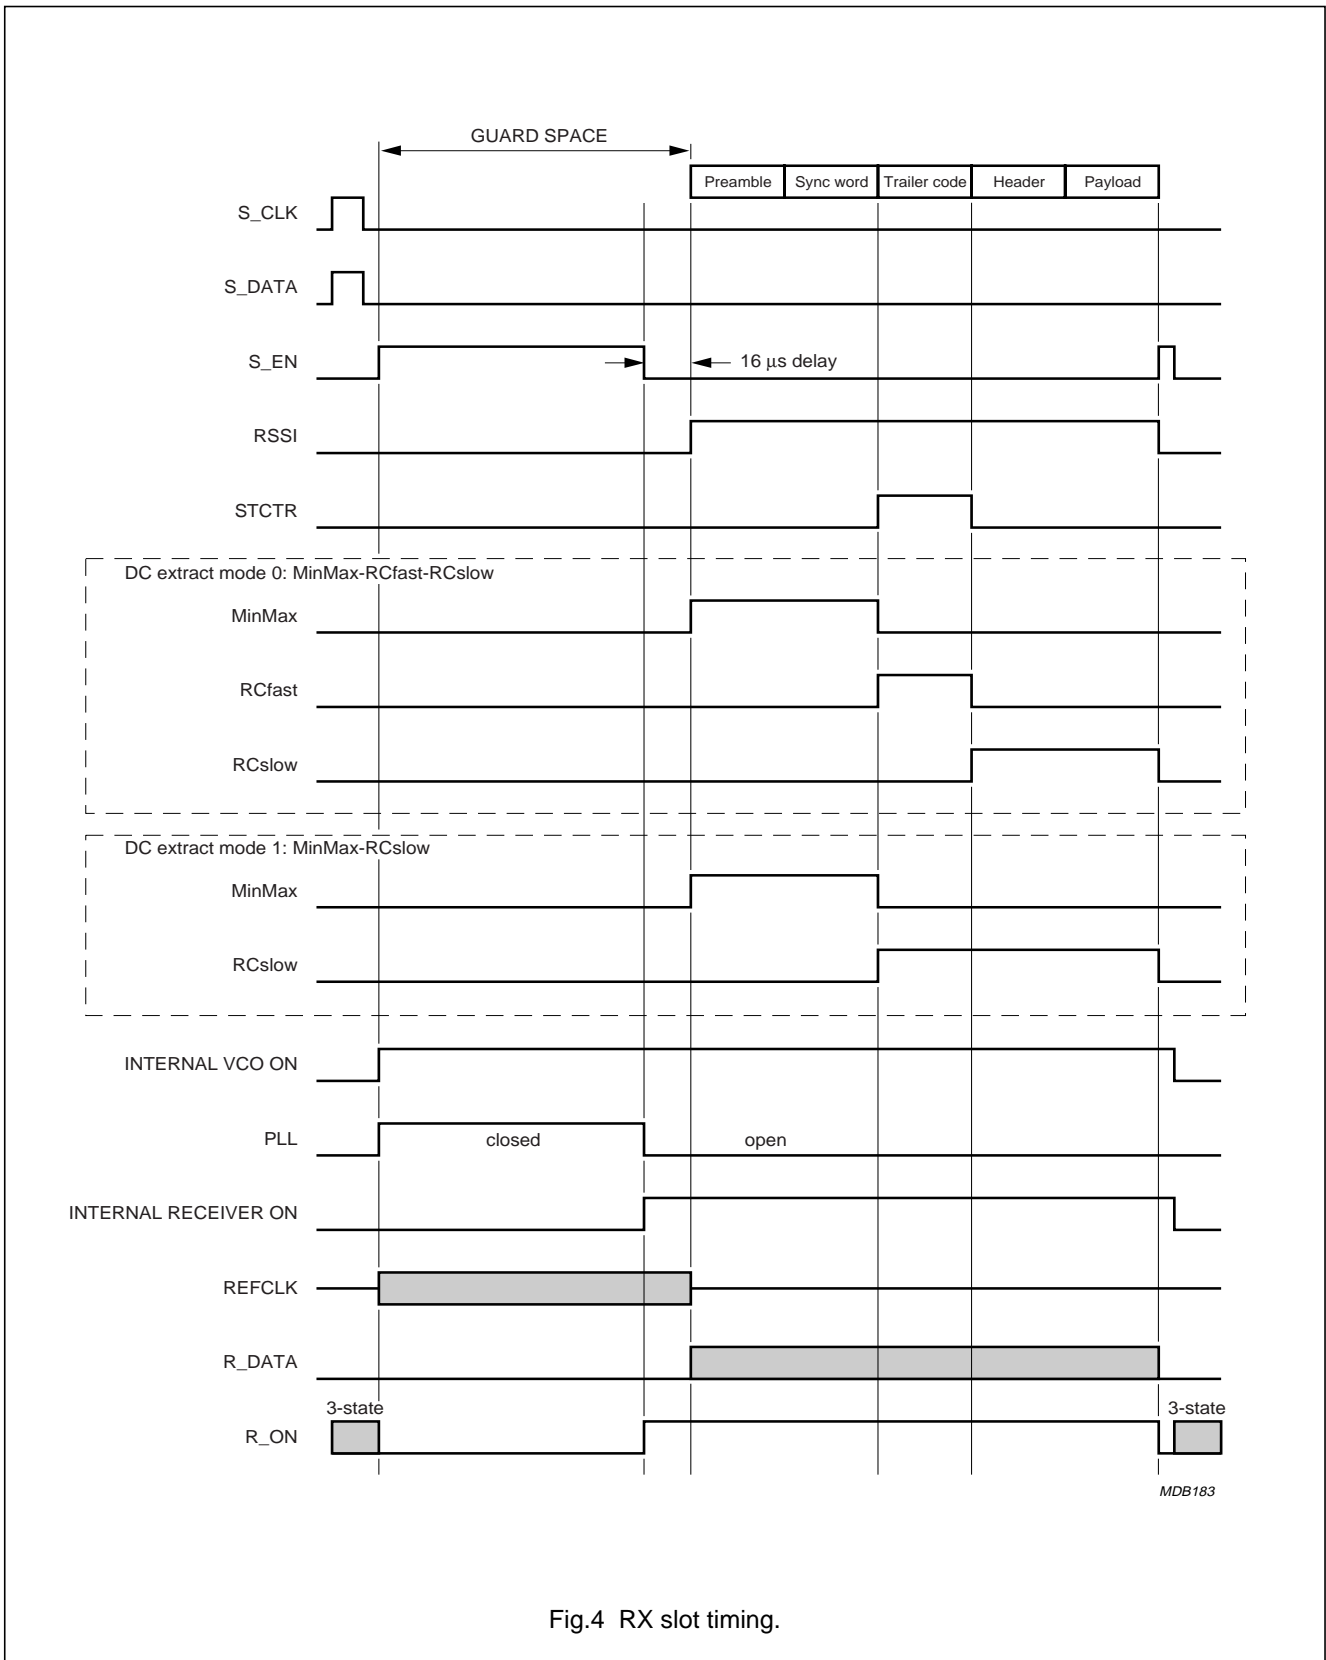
GUARD SPACE

Preamble
Sync word
Trailer code
Header
Payload

S_CLK

S_DATA

S_EN

16 μs delay

RSSI

STCTR

DC extract mode 0: MinMax-RCfast-RCslow

MinMax

RCfast

RCslow

DC extract mode 1: MinMax-RCslow

MinMax

RCslow

INTERNAL VCO ON

PLL

closed

open

INTERNAL RECEIVER ON

REFCLK

R_DATA

3-state

3-state

R_ON

MDB183

Fig.4 RX slot timing.